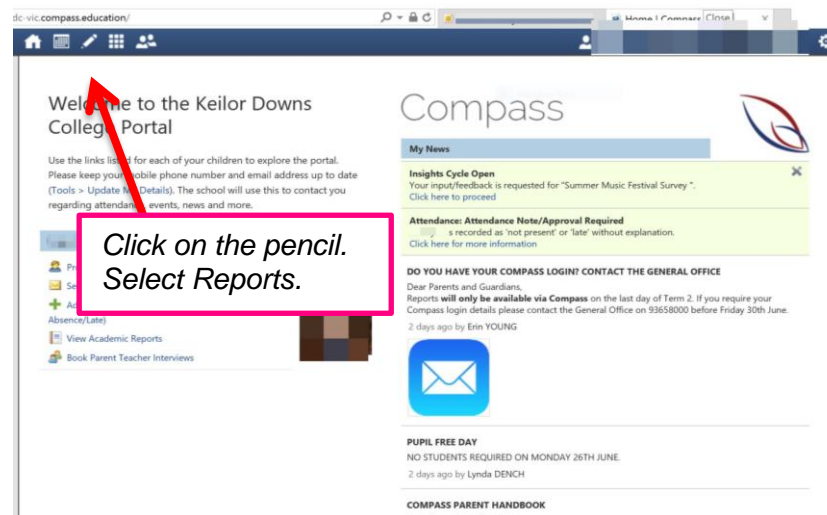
dc-vic.compass.education/

Home | Compass Close

Welcome to the Keilor Downs College Portal

Use the links listed for each of your children to explore the portal. Please keep your mobile phone number and email address up to date (Tools > Update My Details). The school will use this to contact you regarding attendance, events, news and more.

Click on the pencil. Select Reports.

Pr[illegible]

Se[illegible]

Ad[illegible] Absence/Late)

View Academic Reports

Book Parent Teacher Interviews

Compass

My News

Insights Cycle Open
Your input/feedback is requested for "Summer Music Festival Survey ".
Click here to proceed

Attendance: Attendance Note/Approval Required
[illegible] s recorded as 'not present' or 'late' without explanation.
Click here for more information

DO YOU HAVE YOUR COMPASS LOGIN? CONTACT THE GENERAL OFFICE

Dear Parents and Guardians,
Reports will only be available via Compass on the last day of Term 2. If you require your Compass login details please contact the General Office on 93658000 before Friday 30th June.

2 days ago by Erin YOUNG

PUPIL FREE DAY
NO STUDENTS REQUIRED ON MONDAY 26TH JUNE.

2 days ago by Lynda DENCH

COMPASS PARENT HANDBOOK